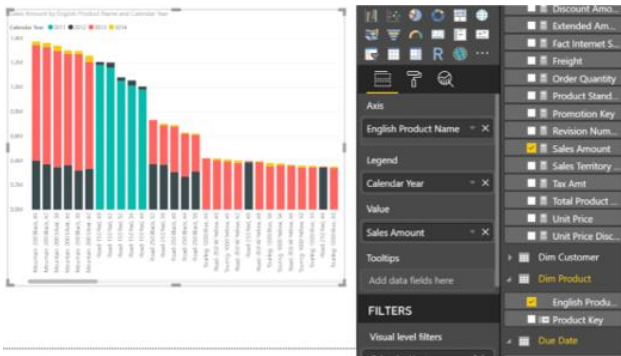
Sales Amount by English Product Name and Calendar Year

Calendar Year ● 2011 ● 2012 ● 2013 ● 2014

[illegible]

Axis

English Product Name

Legend

Calendar Year

Value

Sales Amount

Tooltips

Add data fields here

FILTERS

Visual level filters

Discount Amo...

Extended Am...

Fact Internet S...

Freight

Order Quantity

Product Stand...

Promotion Key

Revision Num...

Sales Amount

Sales Territory ...

Tax Amt

Total Product ...

Unit Price

Unit Price Disc...

Dim Customer

Dim Product

English Produ...

Product Key

Due Date